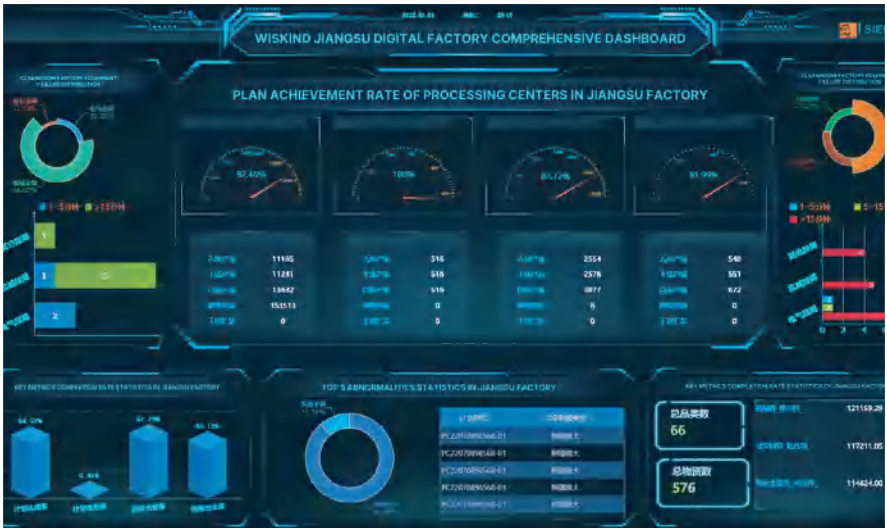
2022.10.31 20:31

SIE

WISKIND JIANGSU DIGITAL FACTORY COMPREHENSIVE DASHBOARD

CLEANROOM FACTORY EQUIPMENT FAILURE DISTRIBUTION

PLAN ACHIEVEMENT RATE OF PROCESSING CENTERS IN JIANGSU FACTORY

CLEANROOM FACTORY EQUIPMENT FAILURE DISTRIBUTION

92.45%

100%

85.72%

91.99%

1-5次 >15次

1

1

2

| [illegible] | 11185 |
|---|---|
| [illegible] | 11281 |
| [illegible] | 13662 |
| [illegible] | 153513 |
| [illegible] | 0 |

| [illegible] | 516 |
|---|---|
| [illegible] | 516 |
| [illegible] | 516 |
| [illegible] | 0 |
| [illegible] | 0 |

| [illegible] | 2554 |
|---|---|
| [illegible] | 2578 |
| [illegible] | 0877 |
| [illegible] | 0 |
| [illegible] | 0 |

| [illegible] | 548 |
|---|---|
| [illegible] | 551 |
| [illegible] | 672 |
| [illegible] | 0 |
| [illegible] | 0 |

1-5次 5-15 >15次

KEY METRICS COMPLETION RATE STATISTICS IN JIANGSU FACTORY

TOP 5 ABNORMALITIES STATISTICS IN JIANGSU FACTORY

KEY METRICS COMPLETION RATE STATISTICS IN JIANGSU FACTORY

计划达成率 计划生产率 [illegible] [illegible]

| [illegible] | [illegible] |
|---|---|
| PC22070890560-01 | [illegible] |
| PC22070890560-01 | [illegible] |
| PC22070890560-01 | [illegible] |
| PC22070890560-01 | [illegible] |
| PC22070890560-01 | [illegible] |

总品类数 66

总物资数 576

121169.29

117211.05

114624.00